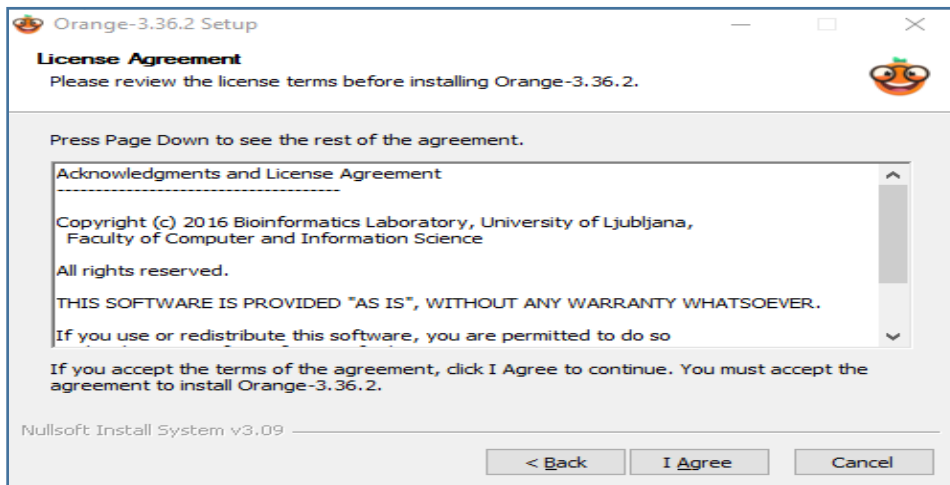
Orange-3.36.2 Setup

License Agreement
Please review the license terms before installing Orange-3.36.2.

Press Page Down to see the rest of the agreement.

Acknowledgments and License Agreement
-------------------------------------

Copyright (c) 2016 Bioinformatics Laboratory, University of Ljubljana, Faculty of Computer and Information Science

All rights reserved.

THIS SOFTWARE IS PROVIDED "AS IS", WITHOUT ANY WARRANTY WHATSOEVER.

If you use or redistribute this software, you are permitted to do so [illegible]

If you accept the terms of the agreement, click I Agree to continue. You must accept the agreement to install Orange-3.36.2.

Nullsoft Install System v3.09

< Back | I Agree | Cancel